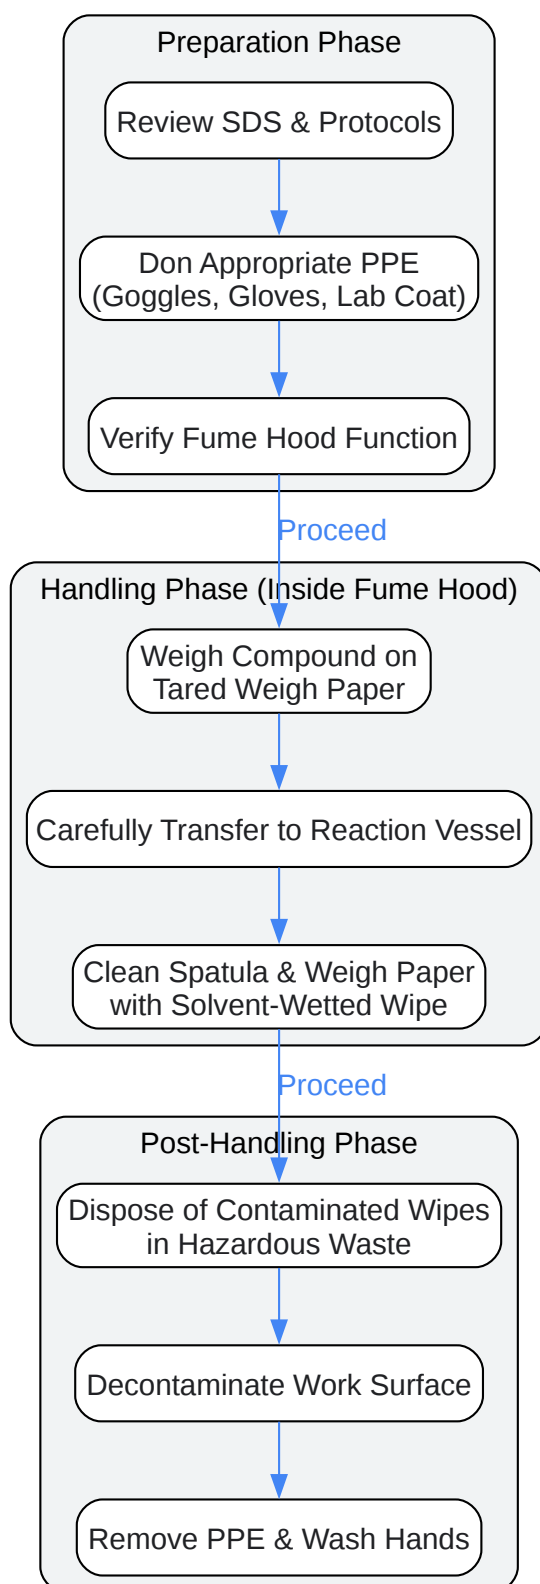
Preparation Phase

Review SDS & Protocols

Don Appropriate PPE (Goggles, Gloves, Lab Coat)

Verify Fume Hood Function

Proceed

Handling Phase (Inside Fume Hood)

Weigh Compound on Tared Weigh Paper

Carefully Transfer to Reaction Vessel

Clean Spatula & Weigh Paper with Solvent-Wetted Wipe

Proceed

Post-Handling Phase

Dispose of Contaminated Wipes in Hazardous Waste

Decontaminate Work Surface

Remove PPE & Wash Hands